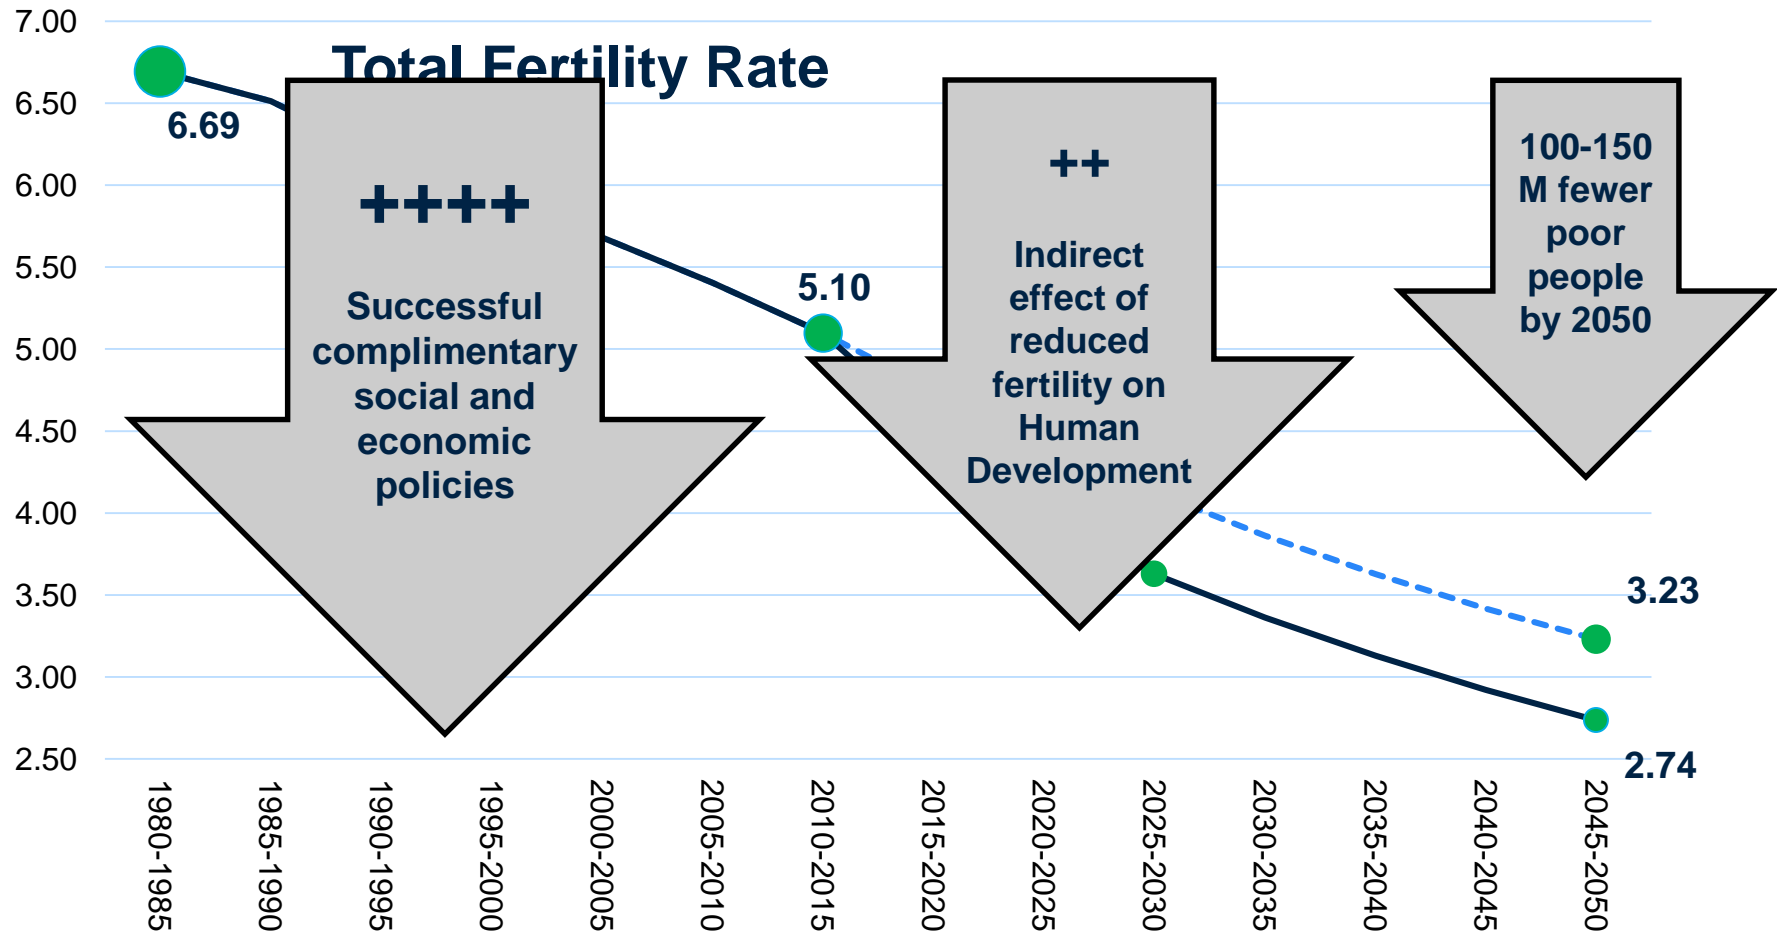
Total Fertility Rate

7.00
6.50
6.00
5.50
5.00
4.50
4.00
3.50
3.00
2.50

6.69

++++

Successful complimentary social and economic policies

5.10

++

Indirect effect of reduced fertility on Human Development

100-150 M fewer poor people by 2050

3.23

2.74

1980-1985
1985-1990
1990-1995
1995-2000
2000-2005
2005-2010
2010-2015
2015-2020
2020-2025
2025-2030
2030-2035
2035-2040
2040-2045
2045-2050